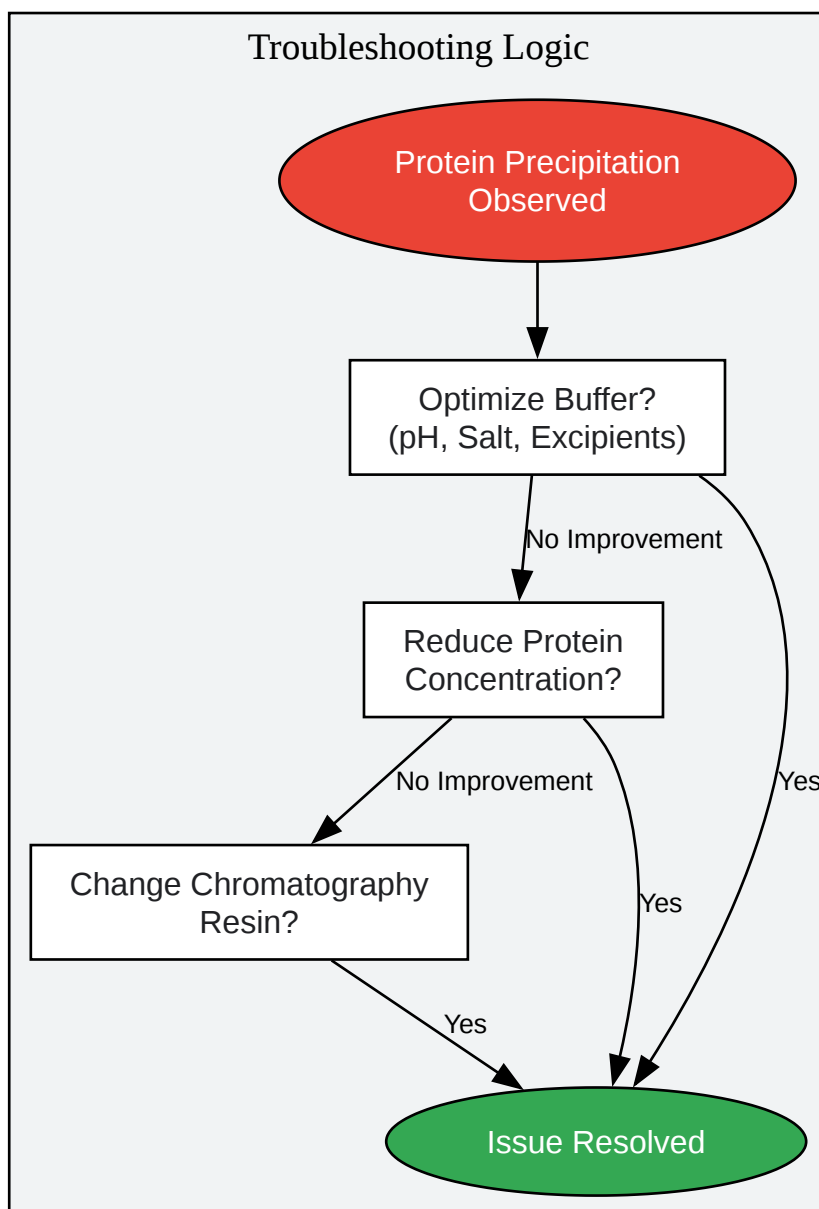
Troubleshooting Logic

Protein Precipitation Observed

Optimize Buffer? (pH, Salt, Excipients)

No Improvement

Yes

Reduce Protein Concentration?

No Improvement

Yes

Change Chromatography Resin?

Yes

Issue Resolved